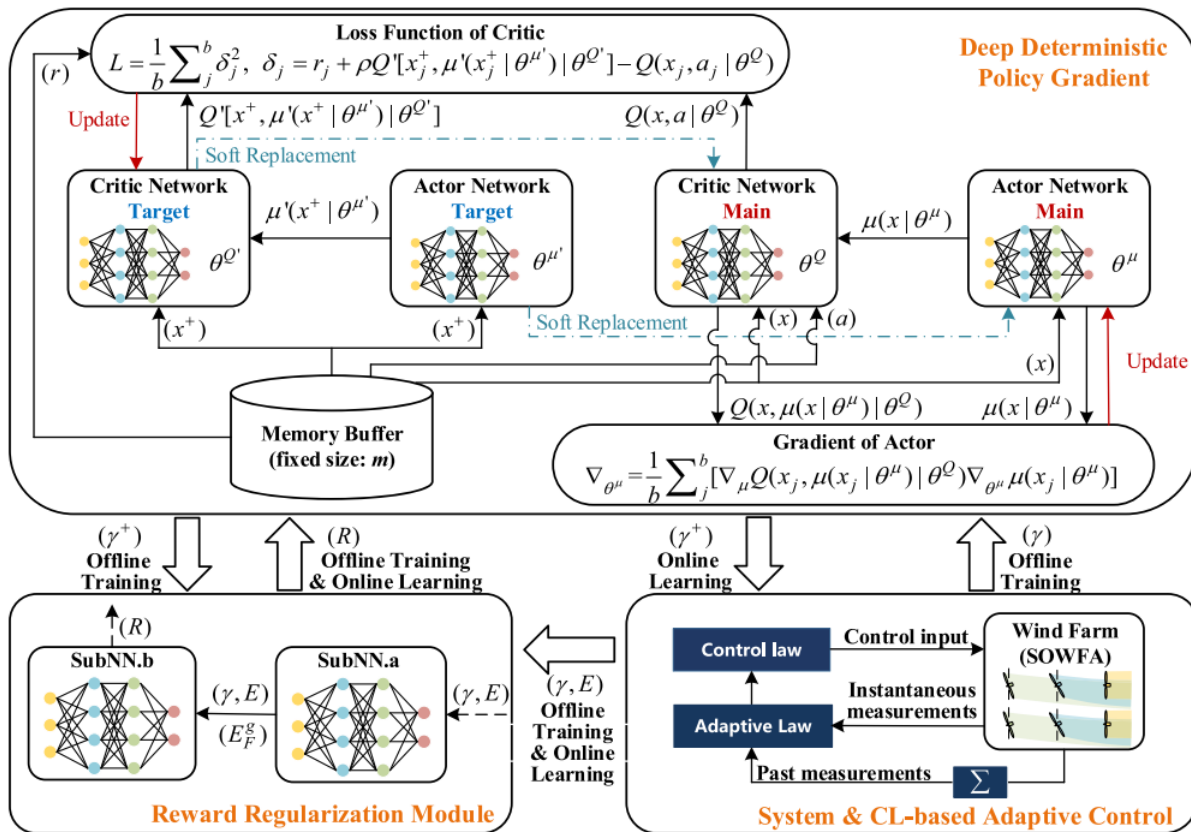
Loss Function of Critic

$L = \frac{1}{b}\sum_{j}^{b}\delta_j^2,\ \ \delta_j = r_j + \rho Q'[x_j^+, \mu'(x_j^+ \mid \theta^{\mu'}) \mid \theta^{Q'}] - Q(x_j, a_j \mid \theta^Q)$

Deep Deterministic Policy Gradient

$(r)$

Update

$Q'[x^+, \mu'(x^+ \mid \theta^{\mu'}) \mid \theta^{Q'}]$

$Q(x, a \mid \theta^Q)$

Soft Replacement

Critic Network
Target
$\theta^{Q'}$

$\mu'(x^+ \mid \theta^{\mu'})$

Actor Network
Target
$\theta^{\mu'}$

Critic Network
Main
$\theta^Q$

$\mu(x \mid \theta^\mu)$

Actor Network
Main
$\theta^\mu$

$(x^+)$

$(x^+)$

Soft Replacement

$(x)$

$(a)$

$(x)$

Update

Memory Buffer
(fixed size: $m$)

$Q(x, \mu(x \mid \theta^\mu) \mid \theta^Q)$

$\mu(x \mid \theta^\mu)$

Gradient of Actor

$\nabla_{\theta^\mu} = \frac{1}{b}\sum_{j}^{b}[\nabla_\mu Q(x_j, \mu(x_j \mid \theta^\mu) \mid \theta^Q)\nabla_{\theta^\mu}\mu(x_j \mid \theta^\mu)]$

$(\gamma^+)$
Offline Training

$(R)$
Offline Training & Online Learning

$(\gamma^+)$
Online Learning

$(\gamma)$
Offline Training

$(R)$

SubNN.b

SubNN.a

$(\gamma, E)$

$(E_F^g)$

$(\gamma, E)$

$(\gamma, E)$
Offline Training & Online Learning

Control law

Control input

Wind Farm (SOWFA)

Instantaneous measurements

Adaptive Law

Past measurements

$\sum$

Reward Regularization Module

System & CL-based Adaptive Control